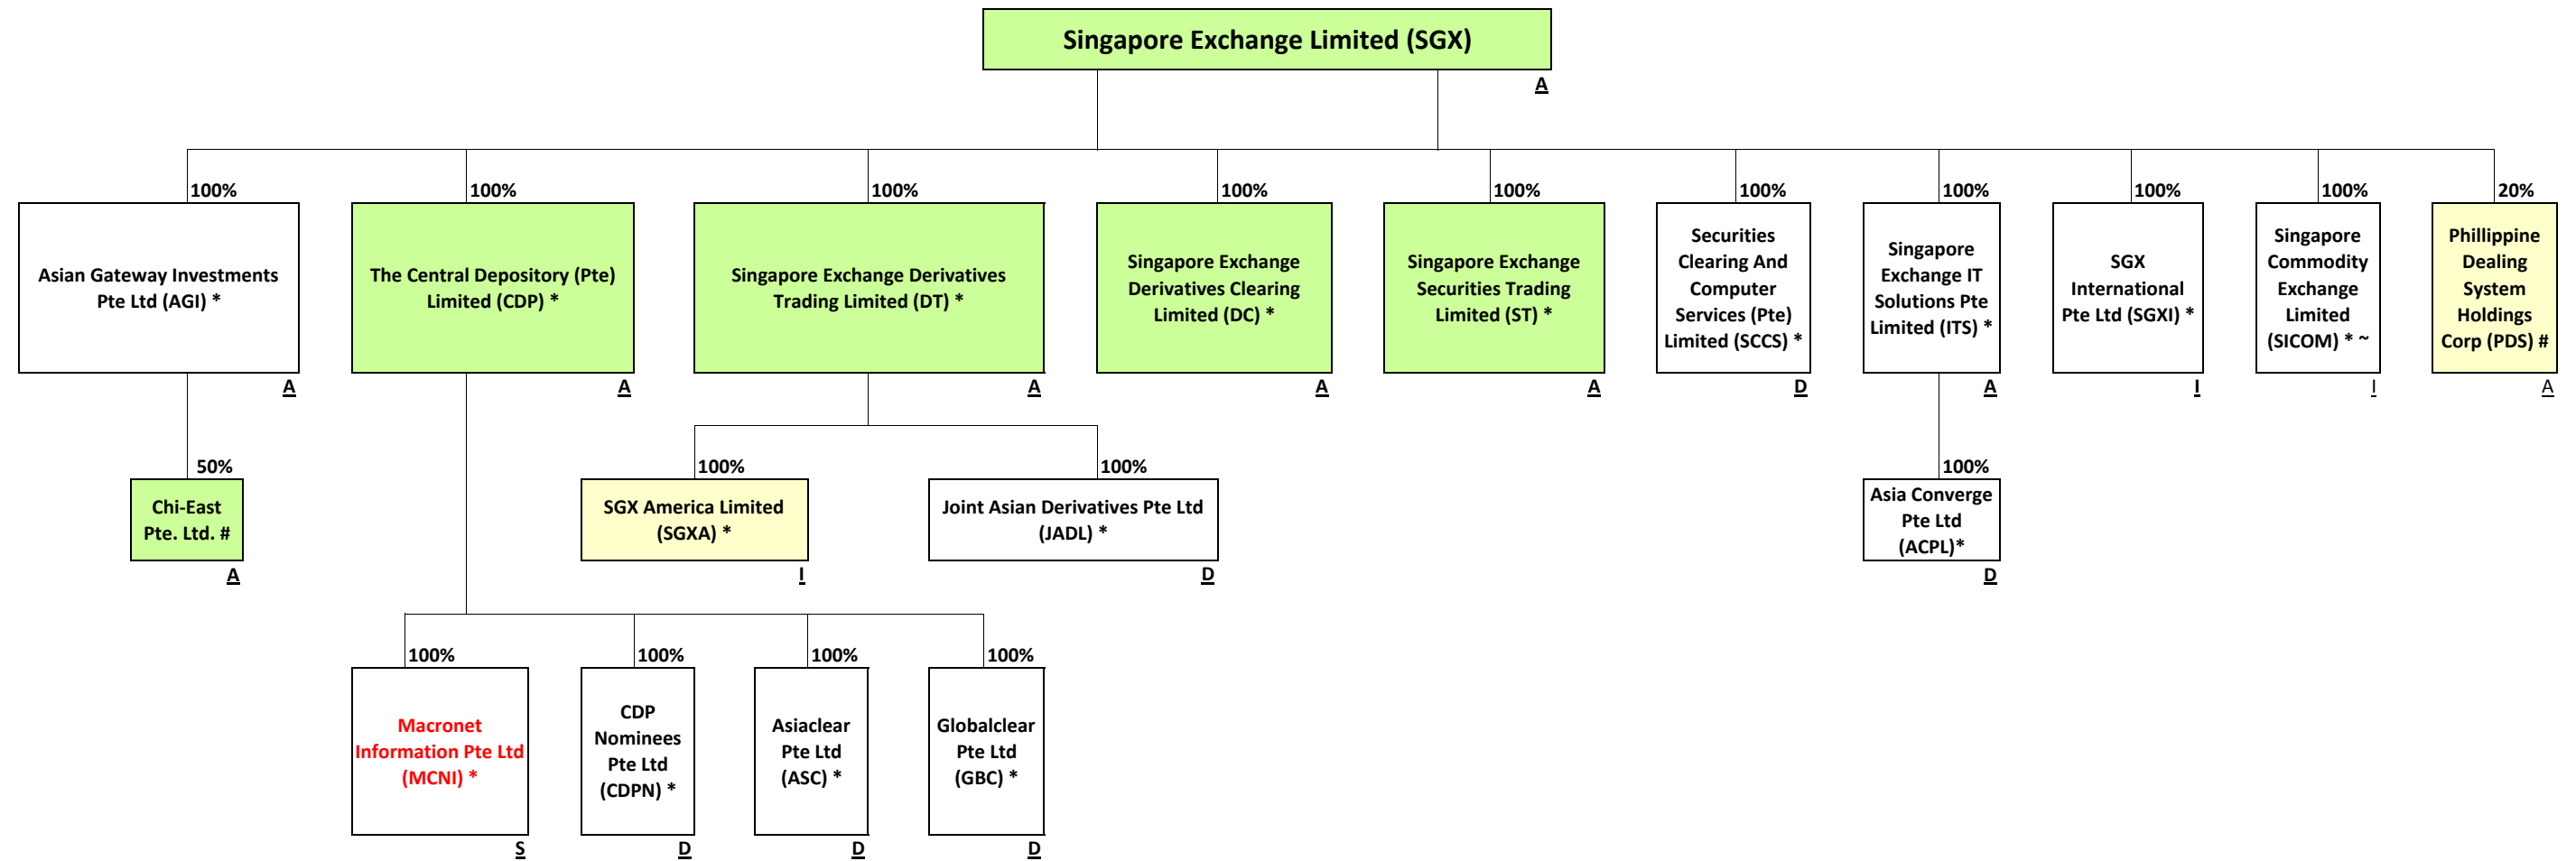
Singapore Exchange Limited (SGX)
A

100%
Asian Gateway Investments Pte Ltd (AGI) *
A

100%
The Central Depository (Pte) Limited (CDP) *
A

100%
Singapore Exchange Derivatives Trading Limited (DT) *
A

100%
Singapore Exchange Derivatives Clearing Limited (DC) *
A

100%
Singapore Exchange Securities Trading Limited (ST) *
A

100%
Securities Clearing And Computer Services (Pte) Limited (SCCS) *
D

100%
Singapore Exchange IT Solutions Pte Limited (ITS) *
A

100%
SGX International Pte Ltd (SGXI) *
I

100%
Singapore Commodity Exchange Limited (SICOM) * ~
I

20%
Phillippine Dealing System Holdings Corp (PDS) #
A

50%
Chi-East Pte. Ltd. #
A

100%
SGX America Limited (SGXA) *
I

100%
Joint Asian Derivatives Pte Ltd (JADL) *
D

100%
Asia Converge Pte Ltd (ACPL)*
D

100%
Macronet Information Pte Ltd (MCNI) *
S

100%
CDP Nominees Pte Ltd (CDPN) *
D

100%
Asiaclear Pte Ltd (ASC) *
D

100%
Globalclear Pte Ltd (GBC) *
D